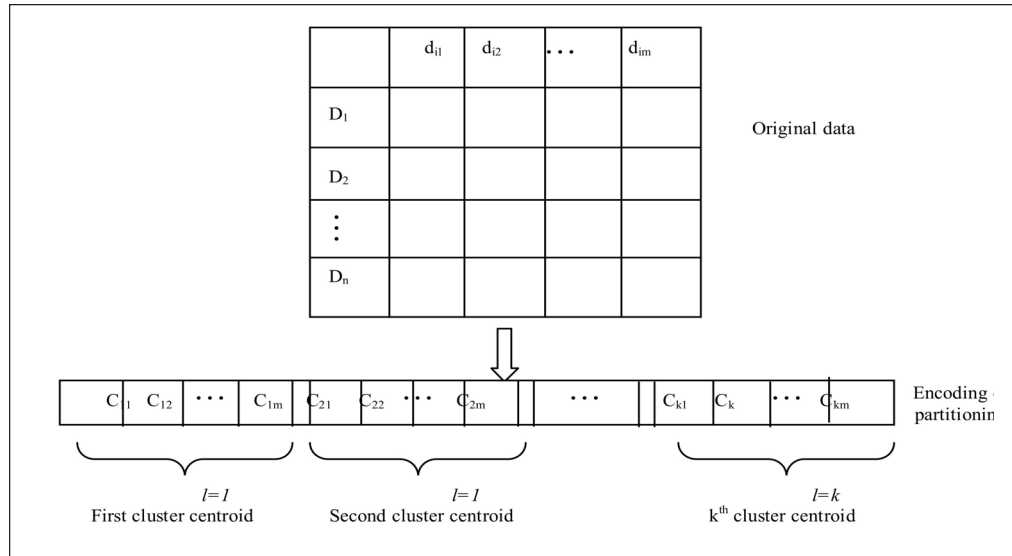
|  | $d_{i1}$ | $d_{i2}$ | ... | $d_{im}$ |
|---|---|---|---|---|
| $D_1$ |  |  |  |  |
| $D_2$ |  |  |  |  |
| ⋮ |  |  |  |  |
| $D_n$ |  |  |  |  |

Original data

$C_{11}$ $C_{12}$ ... $C_{1m}$ $C_{21}$ $C_{22}$ ... $C_{2m}$ ... $C_{k1}$ $C_{k}$ ... $C_{km}$

Encoding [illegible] partitionin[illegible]

$l=1$
First cluster centroid

$l=1$
Second cluster centroid

$l=k$
$k^{th}$ cluster centroid